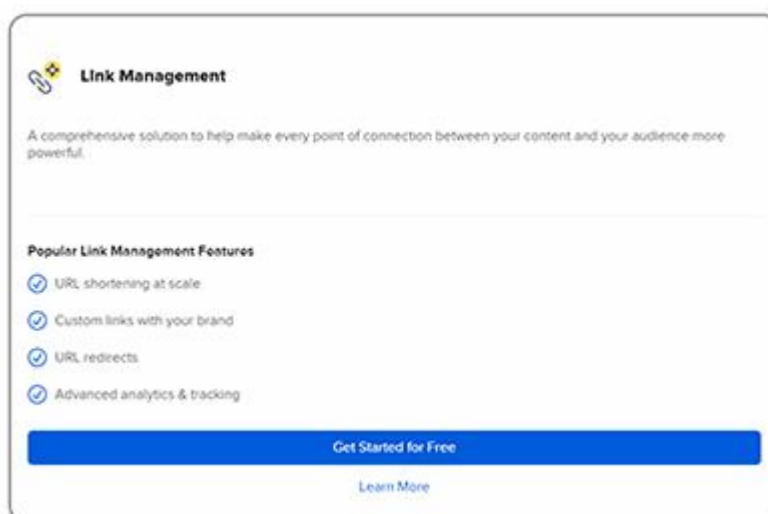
Link Management

A comprehensive solution to help make every point of connection between your content and your audience more powerful.

Popular Link Management Features

URL shortening at scale

Custom links with your brand

URL redirects

Advanced analytics & tracking

Get Started for Free

Learn More